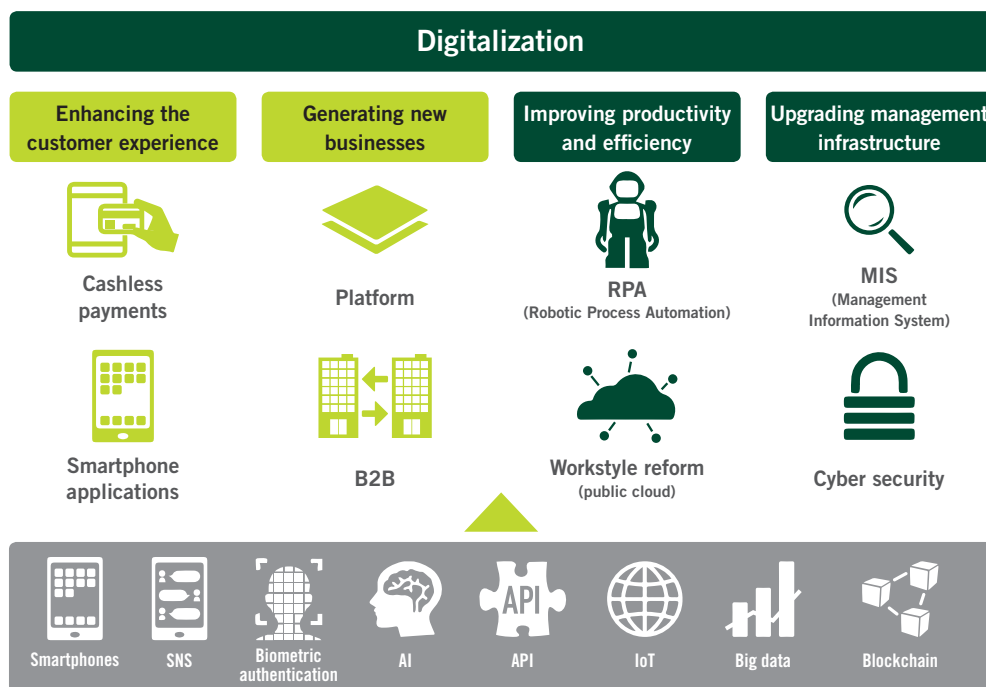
Digitalization

Enhancing the customer experience

Generating new businesses

Improving productivity and efficiency

Upgrading management infrastructure

Cashless payments

Platform

RPA
(Robotic Process Automation)

MIS
(Management Information System)

Smartphone applications

B2B

Workstyle reform
(public cloud)

Cyber security

Smartphones

SNS

Biometric authentication

AI

API

API

IoT

Big data

Blockchain